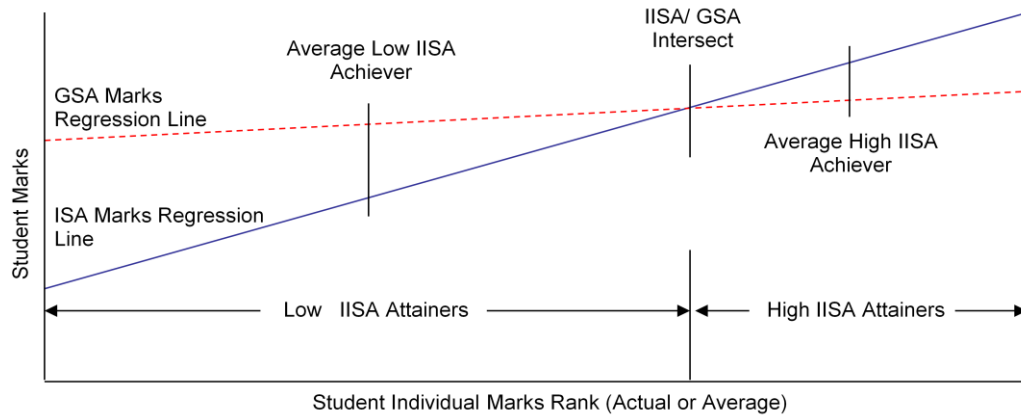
Student Marks

IISA/ GSA Intersect

Average Low IISA Achiever

GSA Marks Regression Line

Average High IISA Achiever

ISA Marks Regression Line

Low IISA Attainers

High IISA Attainers

Student Individual Marks Rank (Actual or Average)